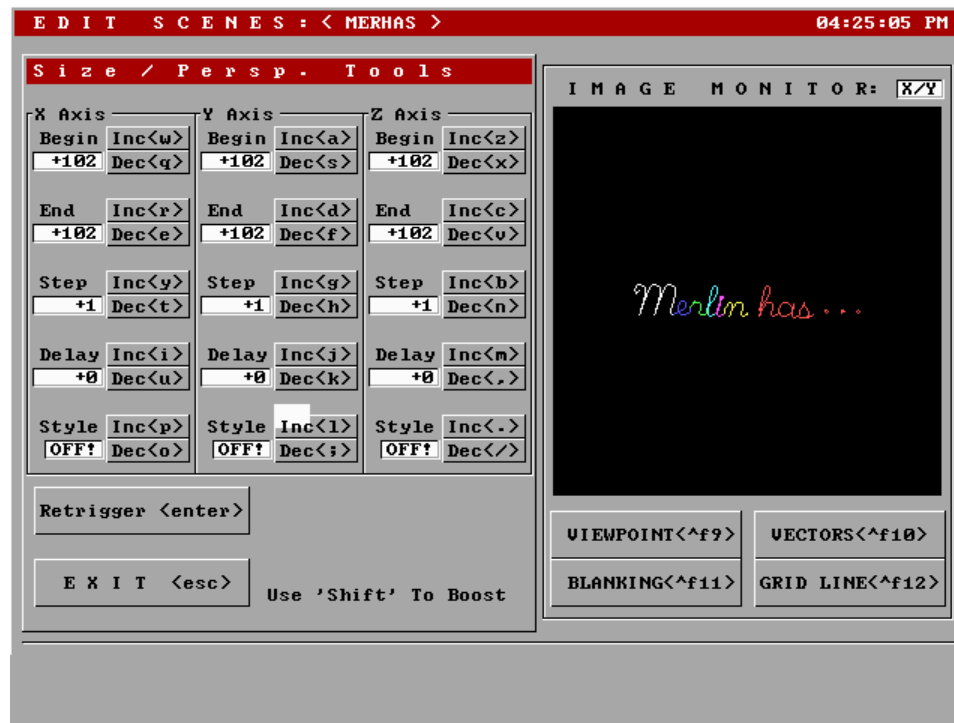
E D I T S C E N E S : < MERHAS > 04:25:05 PM

S i z e / P e r s p . T o o l s

X Axis
Begin Inc<w>
+102 Dec<q>
End Inc<r>
+102 Dec<e>
Step Inc<y>
+1 Dec<t>
Delay Inc<i>
+0 Dec<u>
Style Inc<p>
OFF! Dec<o>

Y Axis
Begin Inc<a>
+102 Dec<s>
End Inc<d>
+102 Dec<f>
Step Inc<g>
+1 Dec<h>
Delay Inc<j>
+0 Dec<k>
Style Inc<l>
OFF! Dec<;>

Z Axis
Begin Inc<z>
+102 Dec<x>
End Inc<c>
+102 Dec<v>
Step Inc<b>
+1 Dec<n>
Delay Inc<m>
+0 Dec<,>
Style Inc<.>
OFF! Dec</>

Retrigger <enter>

E X I T <esc>

Use 'Shift' To Boost

I M A G E M O N I T O R: X/Y

Merlin has...

VIEWPOINT<^f9>
VECTORS<^f10>
BLANKING<^f11>
GRID LINE<^f12>